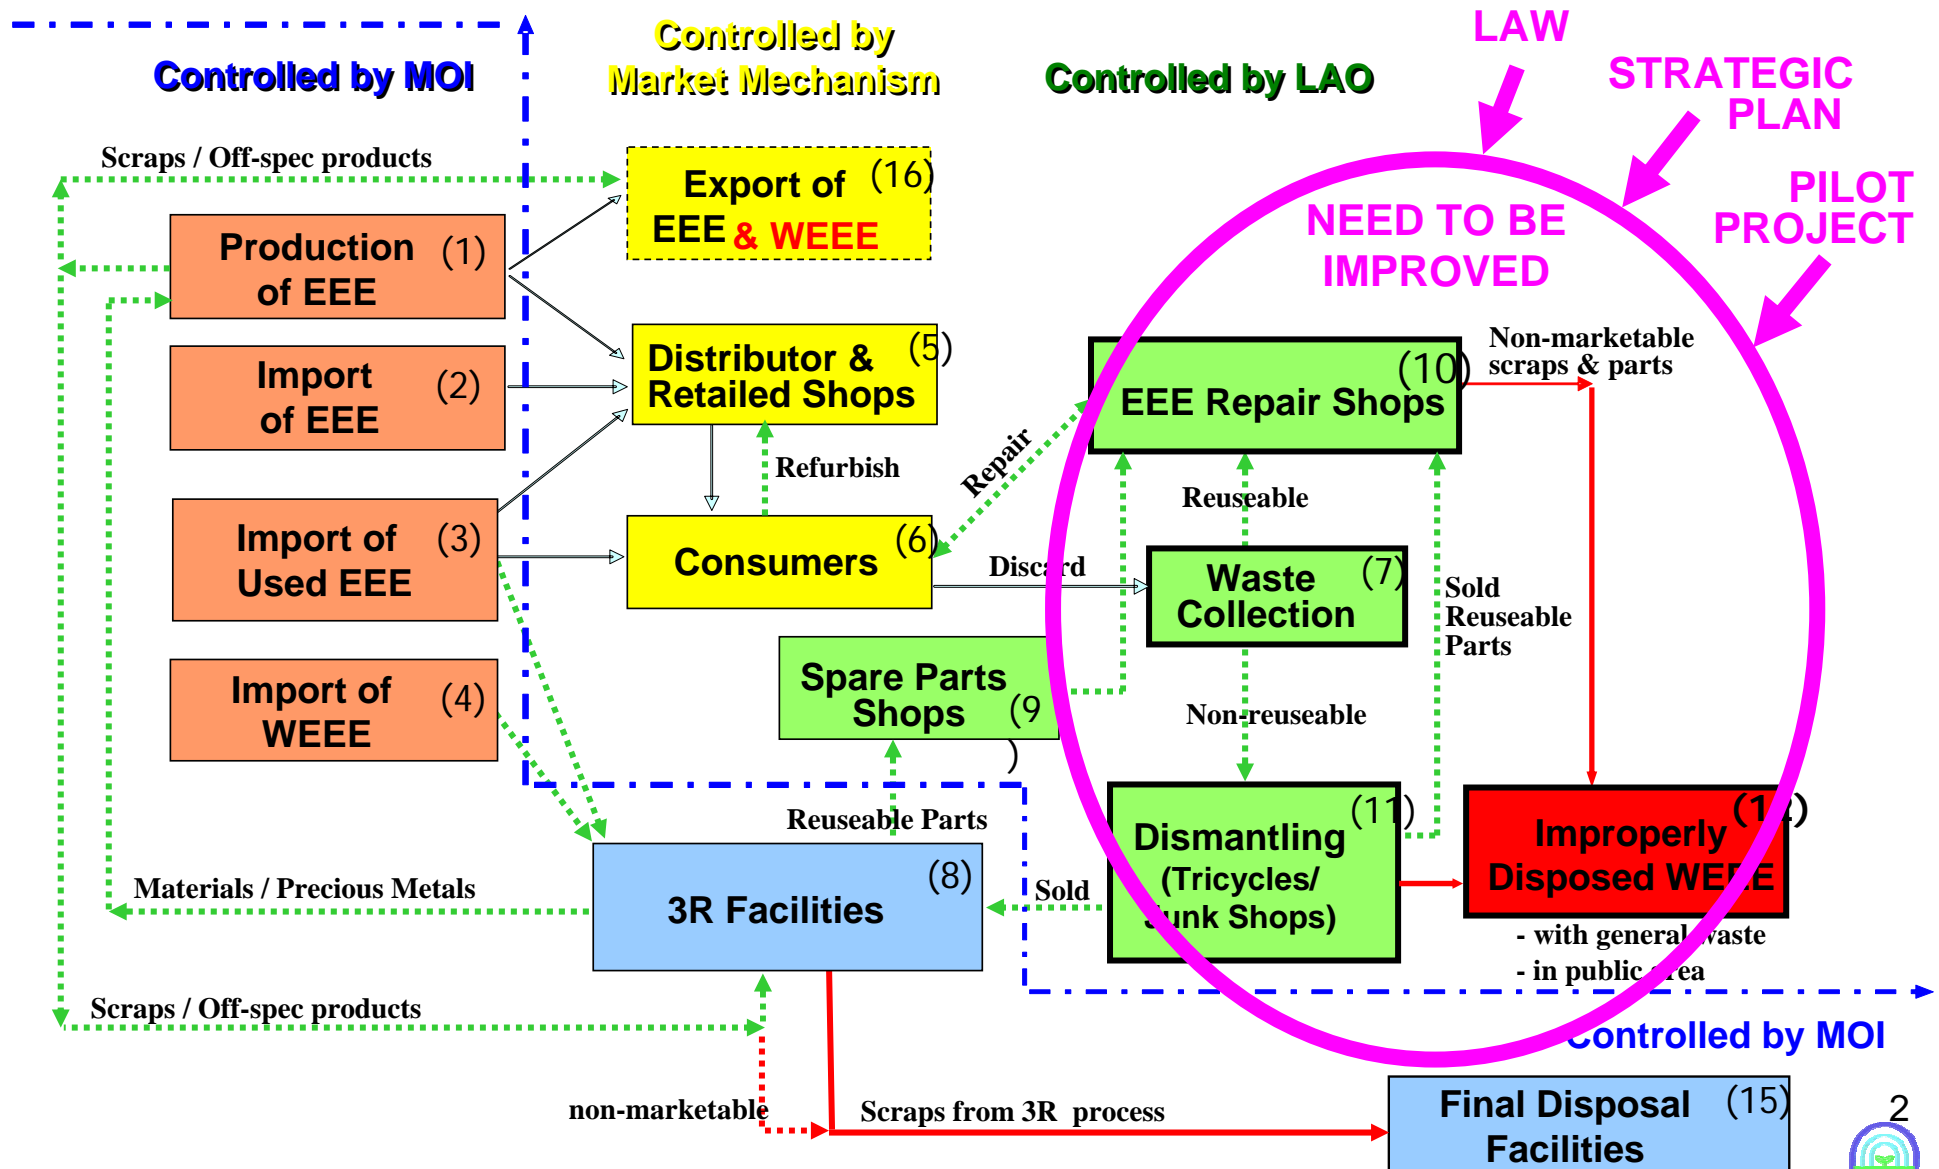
Controlled by MOI

Controlled by Market Mechanism

Controlled by LAO

LAW

STRATEGIC PLAN

PILOT PROJECT

NEED TO BE IMPROVED

Scraps / Off-spec products

Export of EEE & WEEE (16)

Production of EEE (1)

Import of EEE (2)

Import of Used EEE (3)

Import of WEEE (4)

Distributor & Retailed Shops (5)

Refurbish

Consumers (6)

Repair

Discard

EEE Repair Shops (10)

Non-marketable scraps & parts

Reuseable

Waste Collection (7)

Sold Reuseable Parts

Spare Parts Shops (9)

Non-reuseable

Reuseable Parts

Dismantling (Tricycles/ Junk Shops) (11)

Improperly Disposed WEEE (12)

- with general waste
- in public area

Materials / Precious Metals

3R Facilities (8)

Sold

Scraps / Off-spec products

Controlled by MOI

non-marketable

Scraps from 3R process

Final Disposal Facilities (15)

2